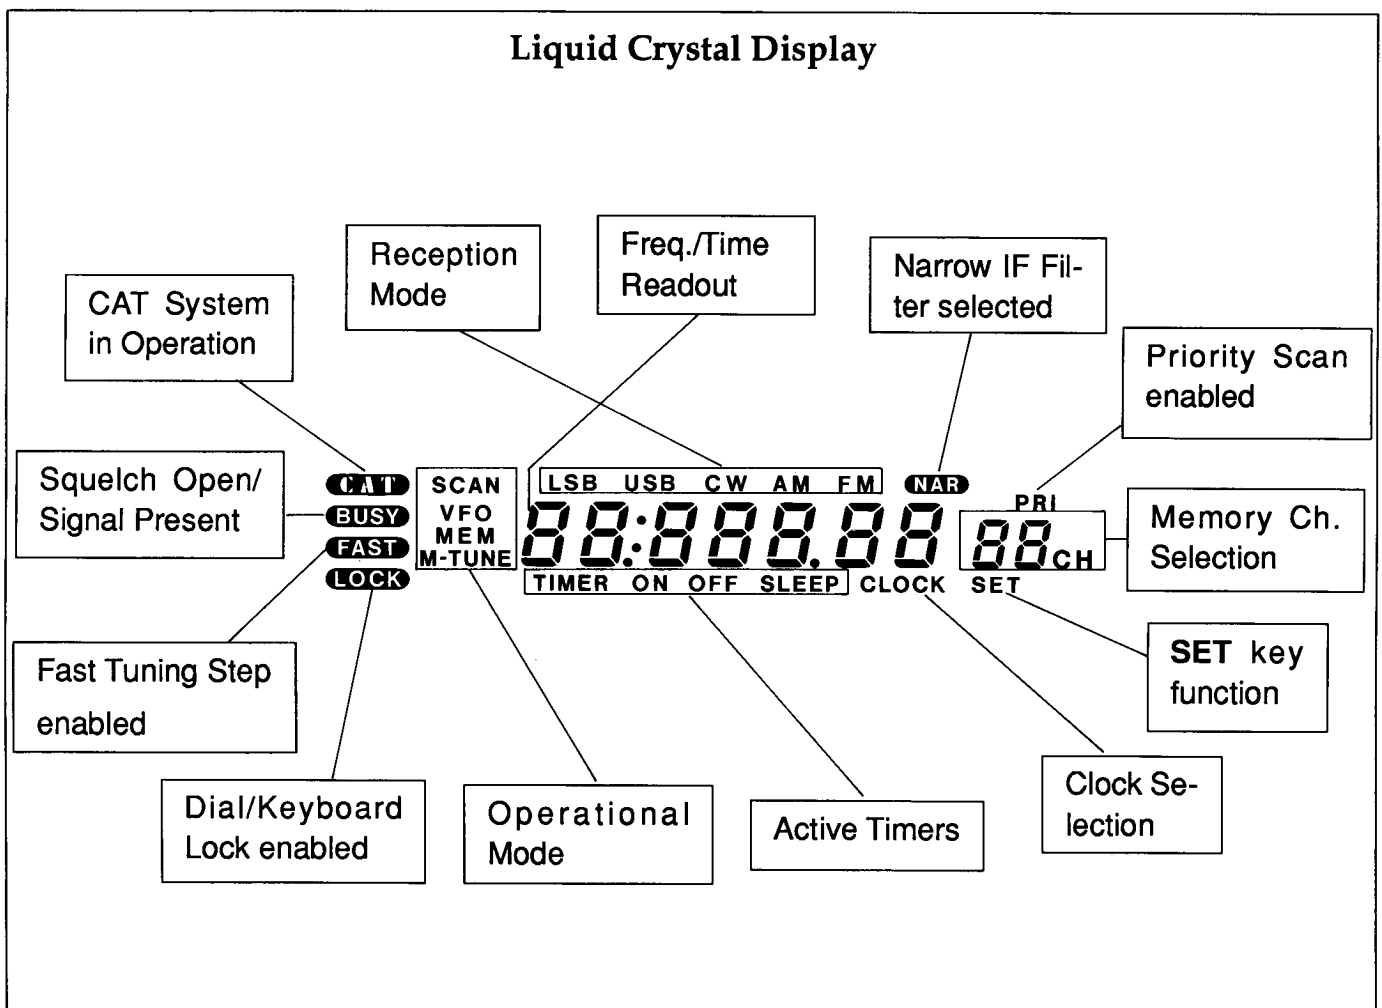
Liquid Crystal Display

Reception Mode

Freq./Time Readout

Narrow IF Filter selected

CAT System in Operation

Priority Scan enabled

Squelch Open/ Signal Present

CAT
BUSY
FAST
LOCK

SCAN
VFO
MEM
M-TUNE

LSB USB CW AM FM

NAR

PRI

88:888.88

88CH

Memory Ch. Selection

TIMER ON OFF SLEEP CLOCK SET

Fast Tuning Step enabled

SET key function

Dial/Keyboard Lock enabled

Operational Mode

Active Timers

Clock Selection